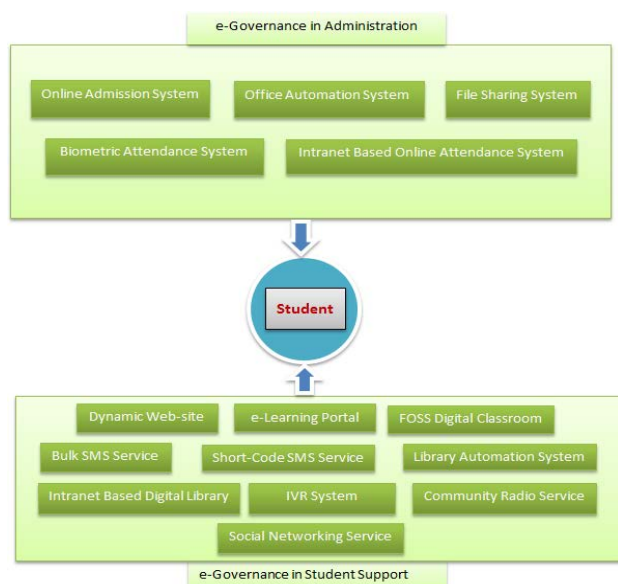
e-Governance in Administration

Online Admission System

Office Automation System

File Sharing System

Biometric Attendance System

Intranet Based Online Attendance System

Student

Dynamic Web-site

e-Learning Portal

FOSS Digital Classroom

Bulk SMS Service

Short-Code SMS Service

Library Automation System

Intranet Based Digital Library

IVR System

Community Radio Service

Social Networking Service

e-Governance in Student Support